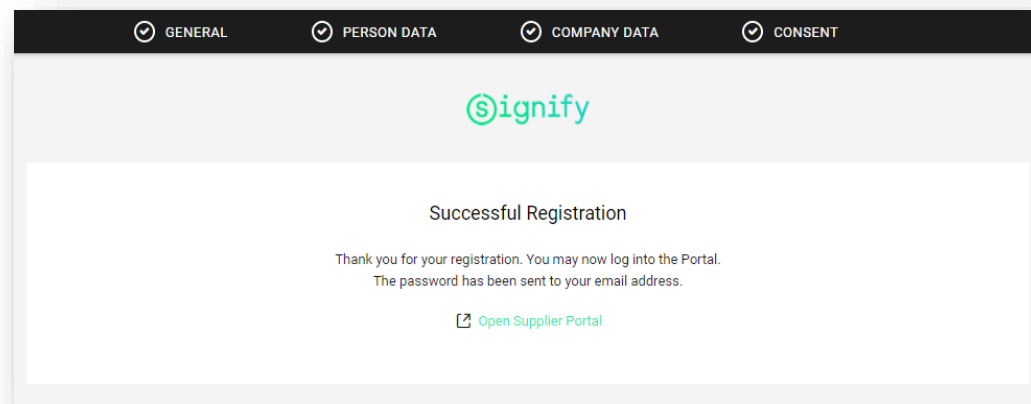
GENERAL PERSON DATA COMPANY DATA CONSENT

signify

Successful Registration

Thank you for your registration. You may now log into the Portal.
The password has been sent to your email address.

Open Supplier Portal